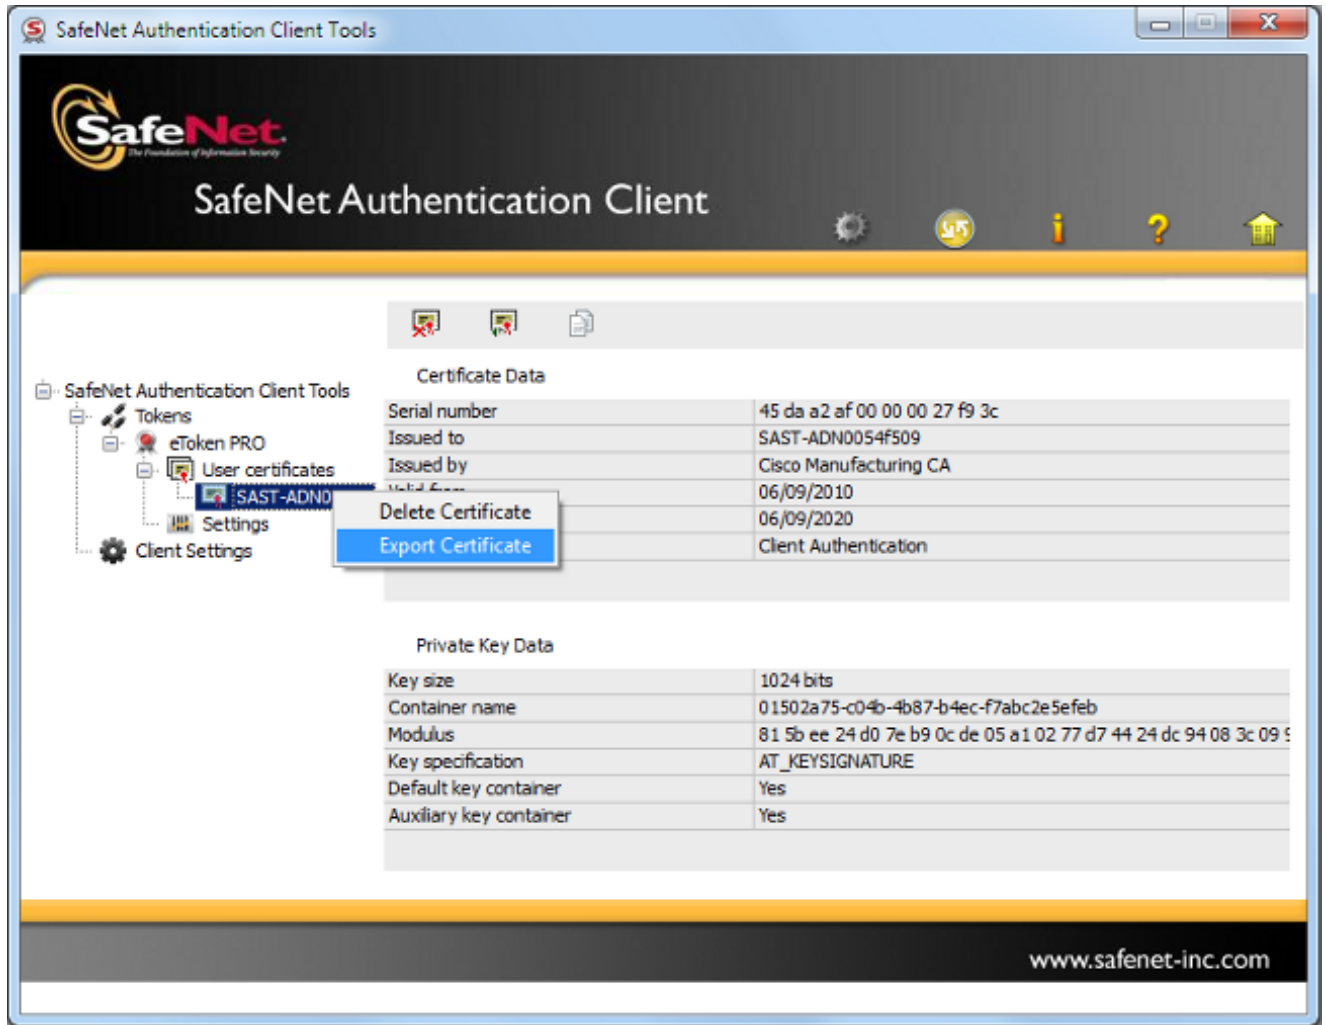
SafeNet Authentication Client Tools

SafeNet
The Foundation of Information Security

SafeNet Authentication Client

SafeNet Authentication Client Tools
Tokens
eToken PRO
User certificates
SAST-ADN0
Settings
Client Settings

Delete Certificate
Export Certificate

Certificate Data

| | |
|---|---|
| Serial number | 45 da a2 af 00 00 00 27 f9 3c |
| Issued to | SAST-ADN0054f509 |
| Issued by | Cisco Manufacturing CA |
| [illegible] | 06/09/2010 |
| | 06/09/2020 |
| | Client Authentication |

Private Key Data

| | |
|---|---|
| Key size | 1024 bits |
| Container name | 01502a75-c04b-4b87-b4ec-f7abc2e5efeb |
| Modulus | 81 5b ee 24 d0 7e b9 0c de 05 a1 02 77 d7 44 24 dc 94 08 3c 09 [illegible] |
| Key specification | AT_KEYSIGNATURE |
| Default key container | Yes |
| Auxiliary key container | Yes |

www.safenet-inc.com